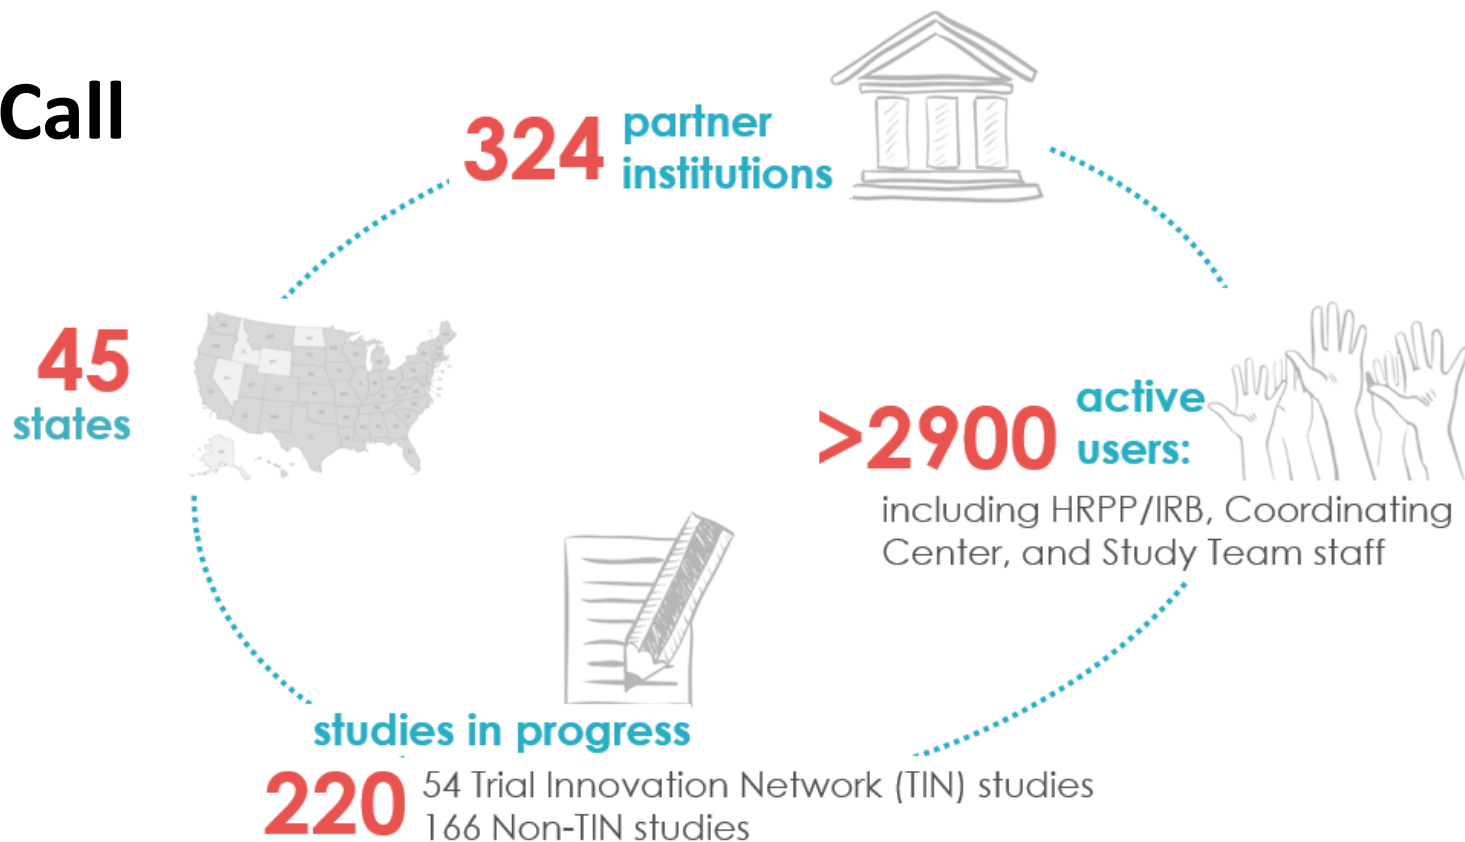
Call

324 partner institutions

45 states

>2900 active users:

including HRPP/IRB, Coordinating Center, and Study Team staff

studies in progress

220 54 Trial Innovation Network (TIN) studies
166 Non-TIN studies